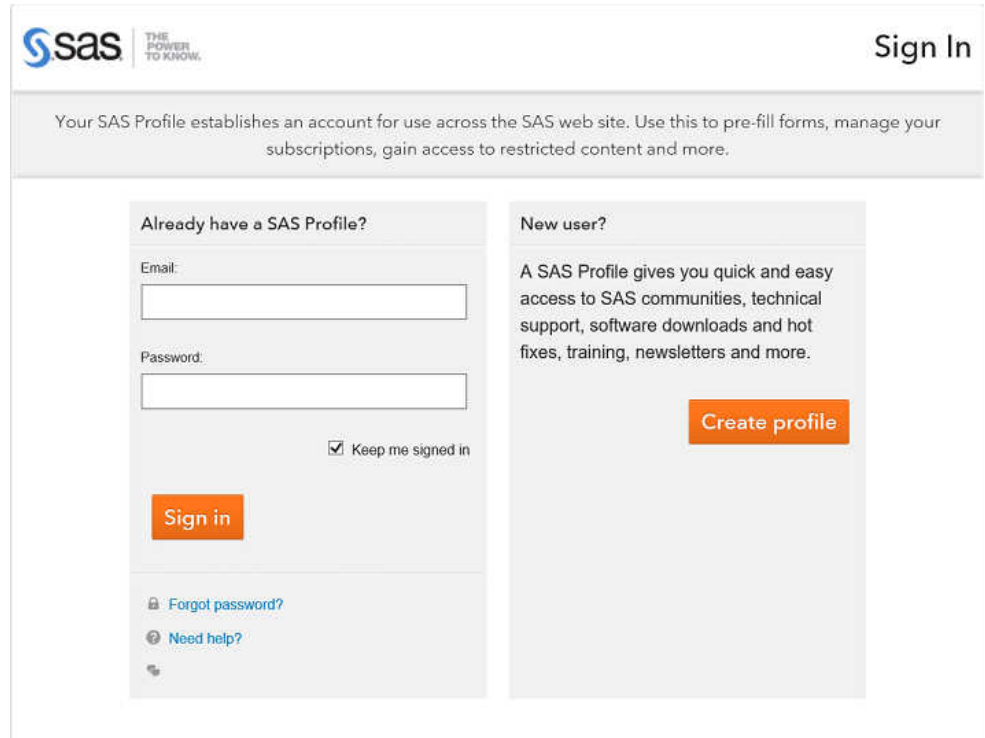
sas THE POWER TO KNOW.

Sign In

Your SAS Profile establishes an account for use across the SAS web site. Use this to pre-fill forms, manage your subscriptions, gain access to restricted content and more.

Already have a SAS Profile?

Email:

Password:

☑ Keep me signed in

Sign in

Forgot password?

Need help?

New user?

A SAS Profile gives you quick and easy access to SAS communities, technical support, software downloads and hot fixes, training, newsletters and more.

Create profile